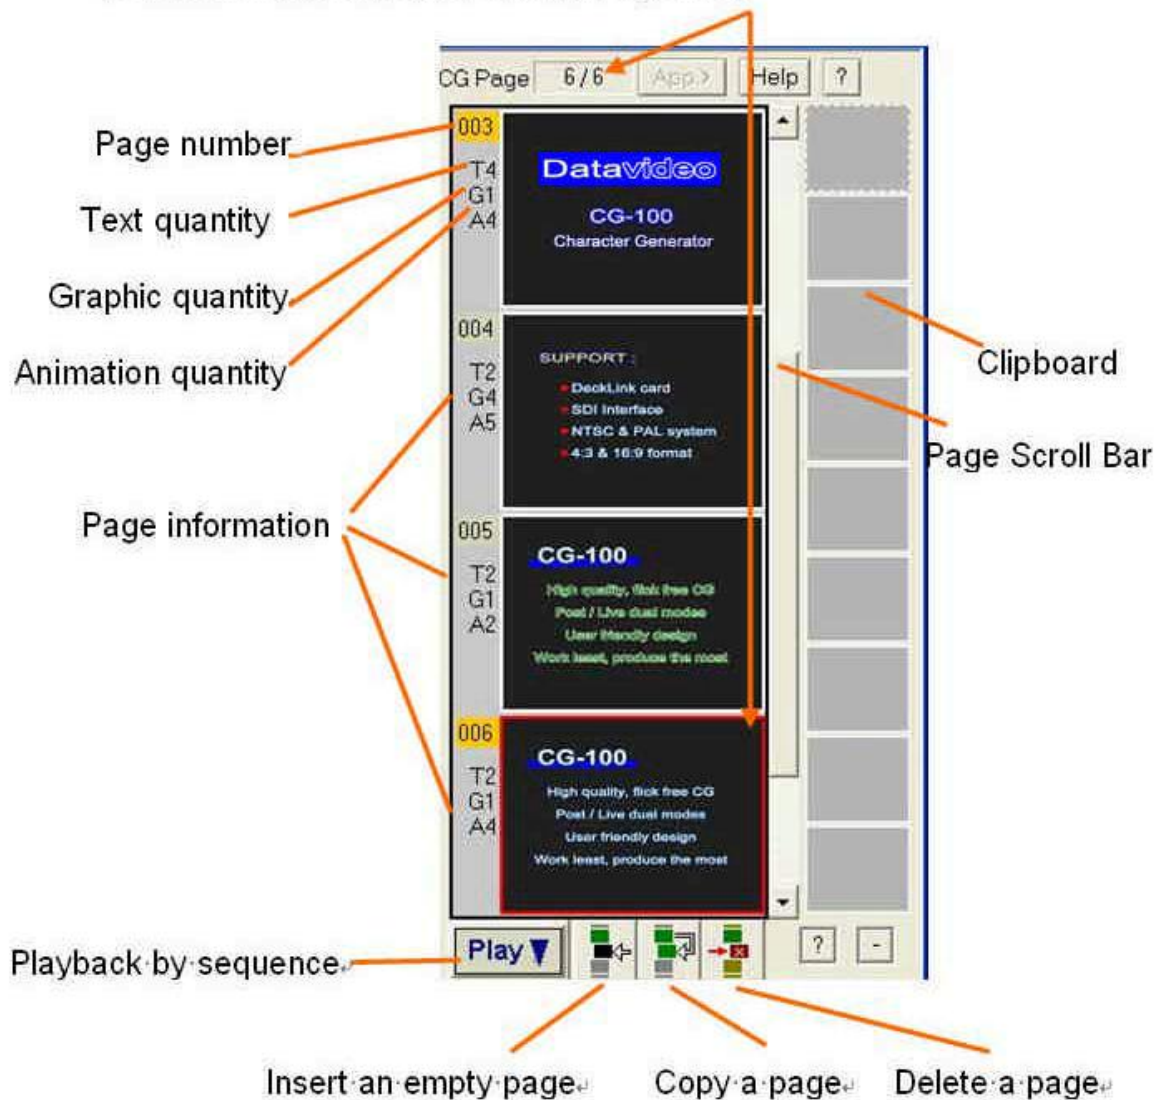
CG Page 6 / 6 App > Help ?

Page number
Text quantity
Graphic quantity
Animation quantity
Page information

003
T4
G1
A4

Datavideo
CG-100
Character Generator

004
T2
G4
A5

SUPPORT :
DeckLink card
SDI Interface
NTSC & PAL system
4:3 & 16:9 format

005
T2
G1
A2

CG-100
High quality, flick free CG
Post / Live dual modes
User friendly design
Work least, produce the most

006
T2
G1
A4

CG-100
High quality, flick free CG
Post / Live dual modes
User friendly design
Work least, produce the most

Clipboard
Page Scroll Bar

Play ▼
? -

Playback by sequence
Insert an empty page
Copy a page
Delete a page